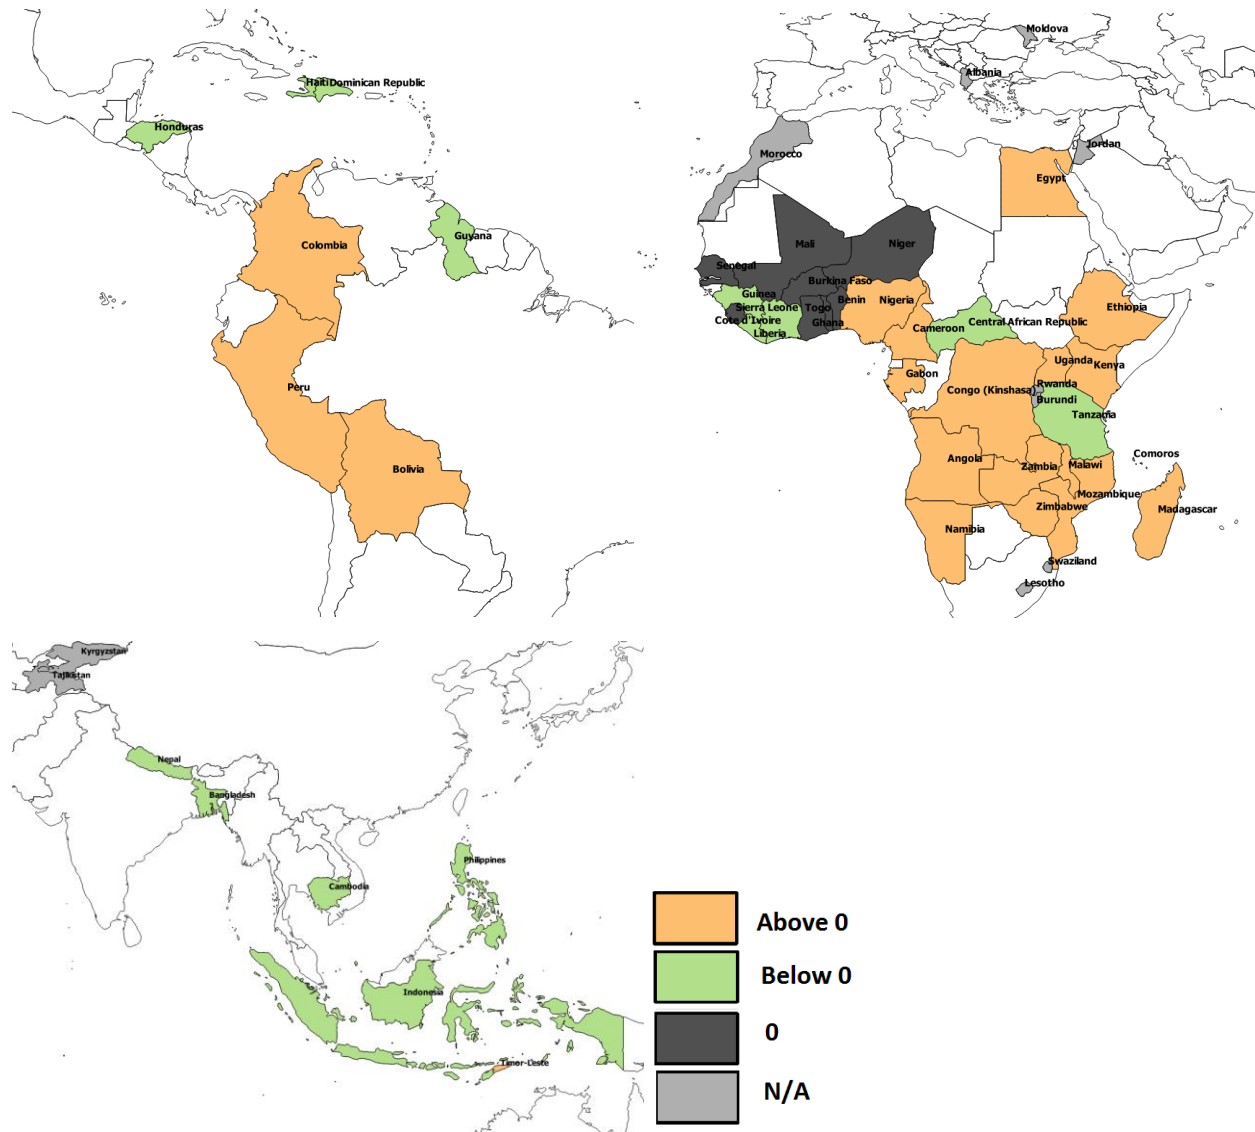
Haiti Dominican Republic
Honduras
Colombia
Guyana
Peru
Bolivia

Moldova
Albania
Morocco
Jordan
Egypt
Mali
Niger
Senegal
Burkina Faso
Guinea
Sierra Leone
Togo
Benin
Nigeria
Cote d'Ivoire
Liberia
Ghana
Cameroon
Central African Republic
Ethiopia
Uganda
Kenya
Gabon
Congo (Kinshasa)
Rwanda
Burundi
Tanzania
Comoros
Angola
Zambia
Malawi
Mozambique
Zimbabwe
Madagascar
Namibia
Swaziland
Lesotho

Kyrgyzstan
Tajikistan
Nepal
Bangladesh
Philippines
Cambodia
Indonesia
Timor-Leste

Above 0
Below 0
0
N/A